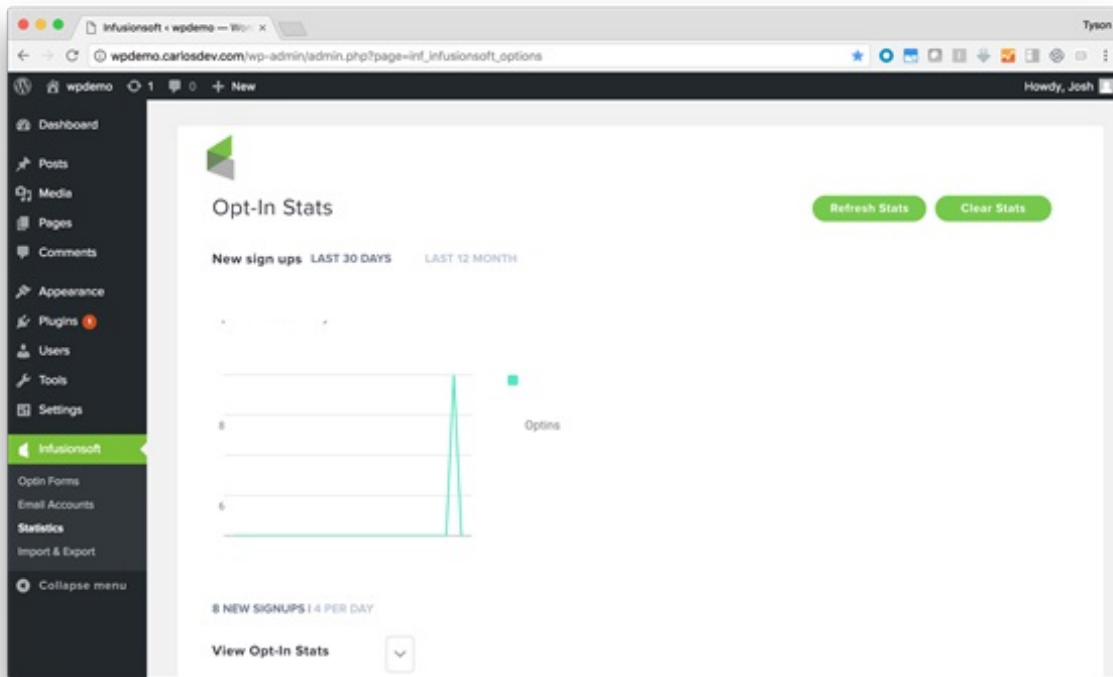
Infusionsoft « wpdemo — Wo ×

Tyson

wpdemo.carlosdev.com/wp-admin/admin.php?page=inf_infusionsoft_options

wpdemo 1 0 + New

Howdy, Josh

Dashboard
Posts
Media
Pages
Comments
Appearance
Plugins
Users
Tools
Settings
Infusionsoft
Optin Forms
Email Accounts
Statistics
Import & Export
Collapse menu

Opt-In Stats

Refresh Stats
Clear Stats

New sign ups LAST 30 DAYS LAST 12 MONTH

8
6

Optins

8 NEW SIGNUPS | 4 PER DAY

View Opt-In Stats